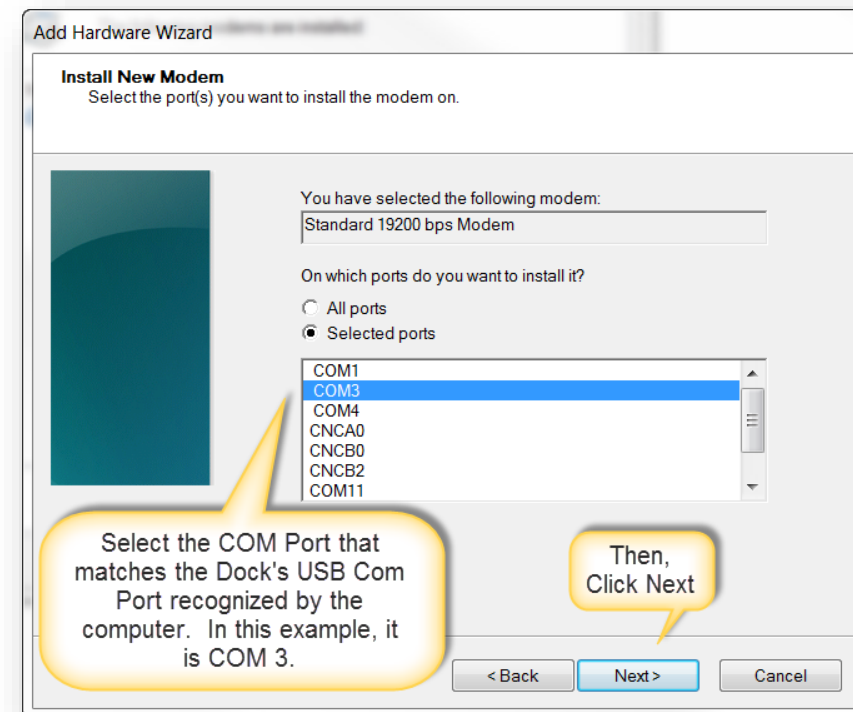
Add Hardware Wizard

Install New Modem
Select the port(s) you want to install the modem on.

You have selected the following modem:
Standard 19200 bps Modem

On which ports do you want to install it?
All ports
Selected ports

COM1
COM3
COM4
CNCA0
CNCB0
CNCB2
COM11

Select the COM Port that matches the Dock's USB Com Port recognized by the computer. In this example, it is COM 3.

Then, Click Next

< Back
Next >
Cancel